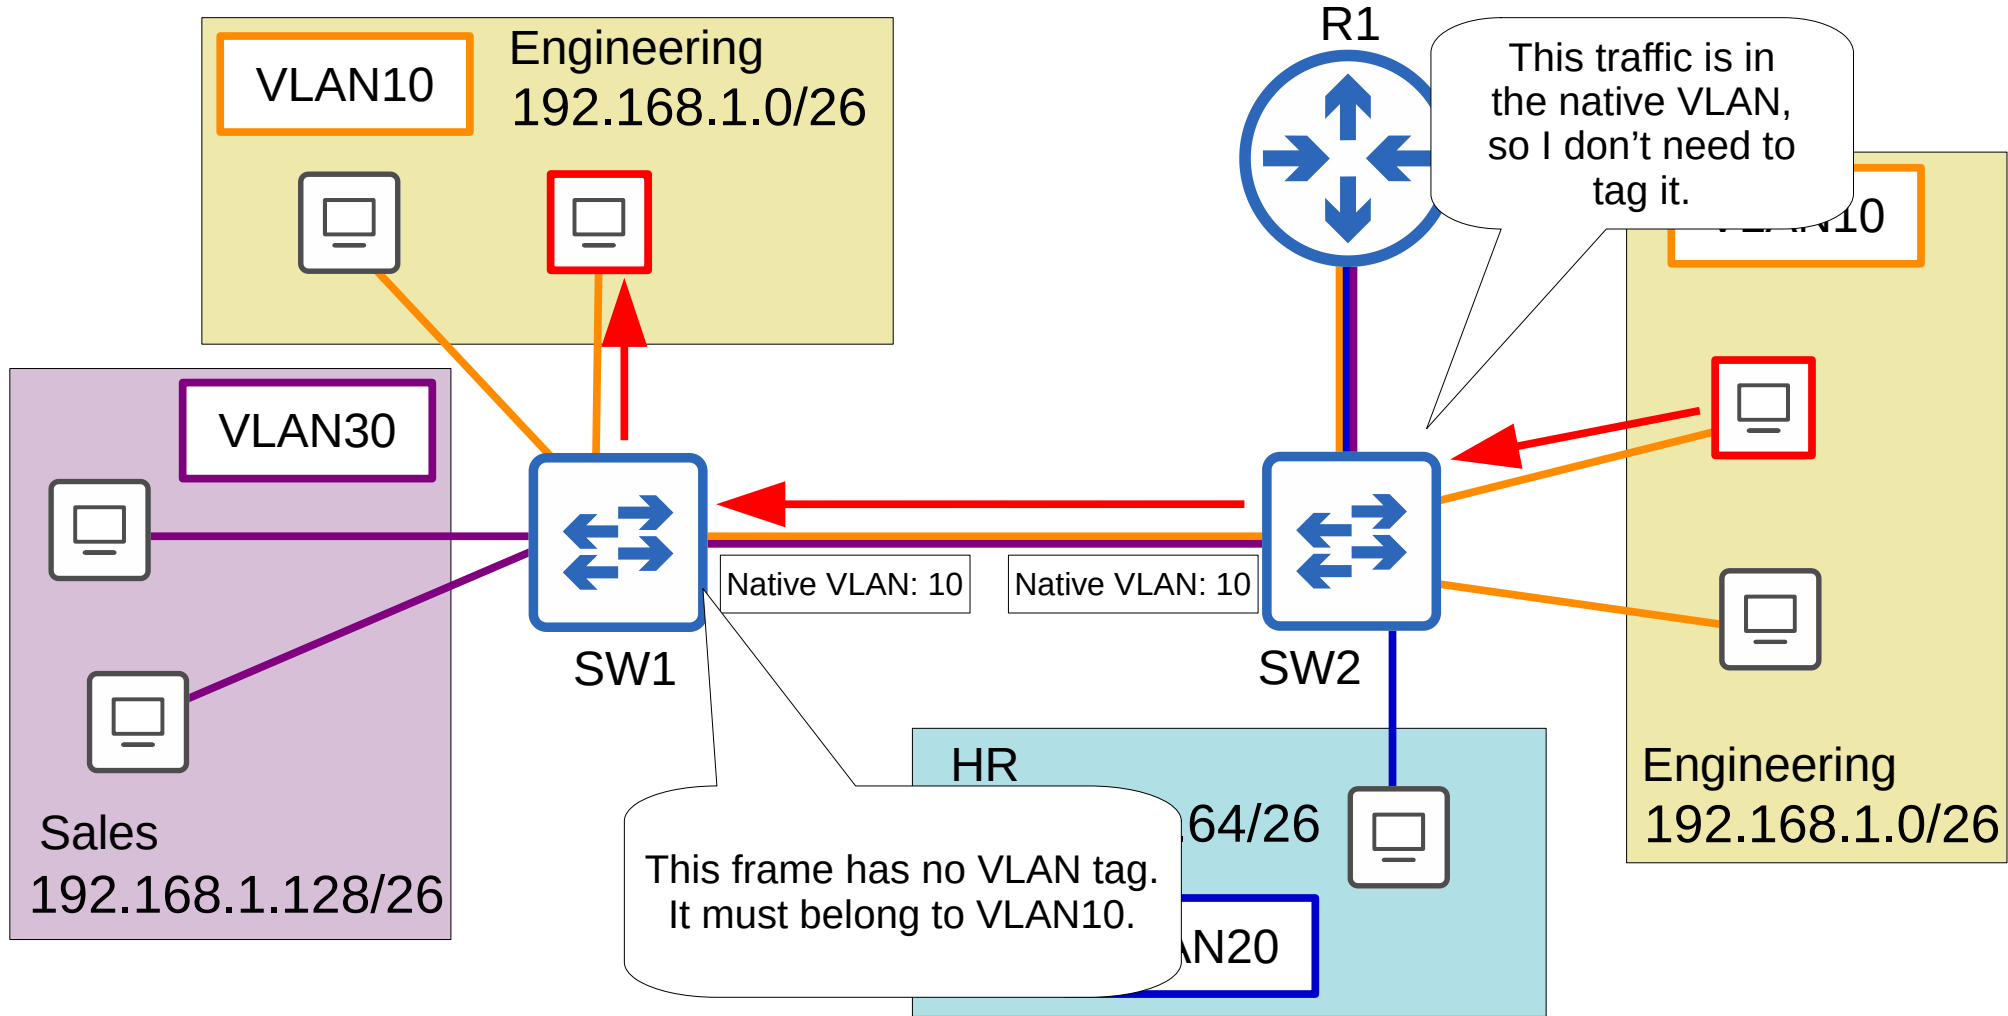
VLAN10

Engineering
192.168.1.0/26

R1

This traffic is in the native VLAN, so I don't need to tag it.

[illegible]10

VLAN30

Native VLAN: 10

Native VLAN: 10

SW1

SW2

HR
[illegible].64/26

This frame has no VLAN tag. It must belong to VLAN10.

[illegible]N20

Engineering
192.168.1.0/26

Sales
192.168.1.128/26